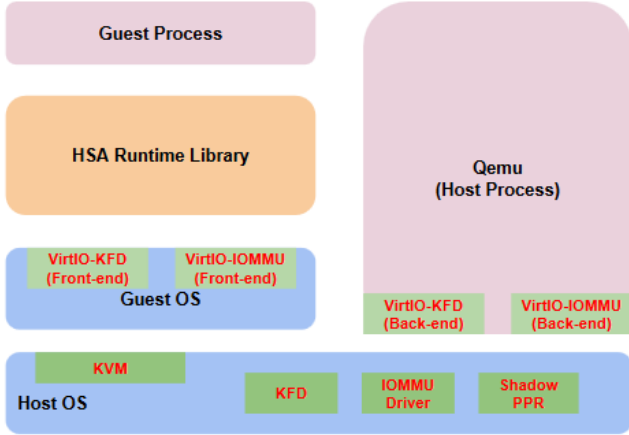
Guest Process

HSA Runtime Library

VirtIO-KFD (Front-end)

VirtIO-IOMMU (Front-end)

Guest OS

Qemu (Host Process)

VirtIO-KFD (Back-end)

VirtIO-IOMMU (Back-end)

KVM

Host OS

KFD

IOMMU Driver

Shadow PPR